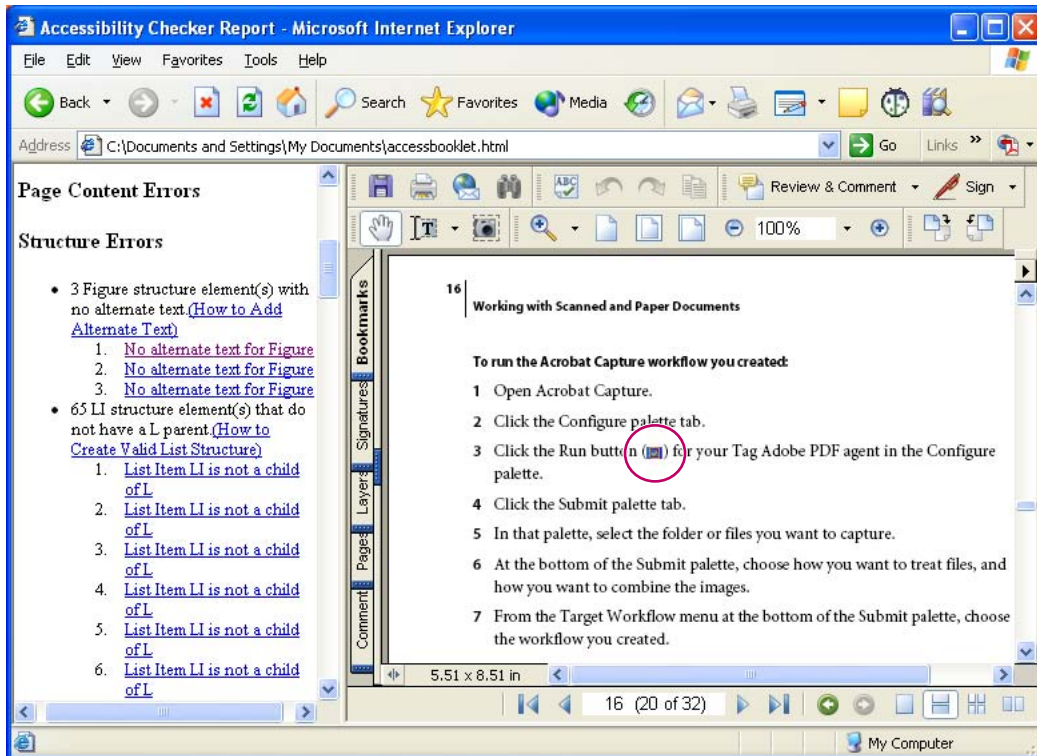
Accessibility Checker Report - Microsoft Internet Explorer

File Edit View Favorites Tools Help

Back Search Favorites Media

Address C:\Documents and Settings\My Documents\accessbooklet.html Go Links »

Page Content Errors

Structure Errors

- 3 Figure structure element(s) with no alternate text.(How to Add Alternate Text)
  1. No alternate text for Figure
  2. No alternate text for Figure
  3. No alternate text for Figure
- 65 LI structure element(s) that do not have a L parent.(How to Create Valid List Structure)
  1. List Item LI is not a child of L
  2. List Item LI is not a child of L
  3. List Item LI is not a child of L
  4. List Item LI is not a child of L
  5. List Item LI is not a child of L
  6. List Item LI is not a child of L

Review & Comment Sign

100%

Bookmarks Signatures Layers Pages Comments

16 Working with Scanned and Paper Documents

To run the Acrobat Capture workflow you created:

1 Open Acrobat Capture.

2 Click the Configure palette tab.

3 Click the Run button ( ) for your Tag Adobe PDF agent in the Configure palette.

4 Click the Submit palette tab.

5 In that palette, select the folder or files you want to capture.

6 At the bottom of the Submit palette, choose how you want to treat files, and how you want to combine the images.

7 From the Target Workflow menu at the bottom of the Submit palette, choose the workflow you created.

5.51 x 8.51 in

16 (20 of 32)

My Computer